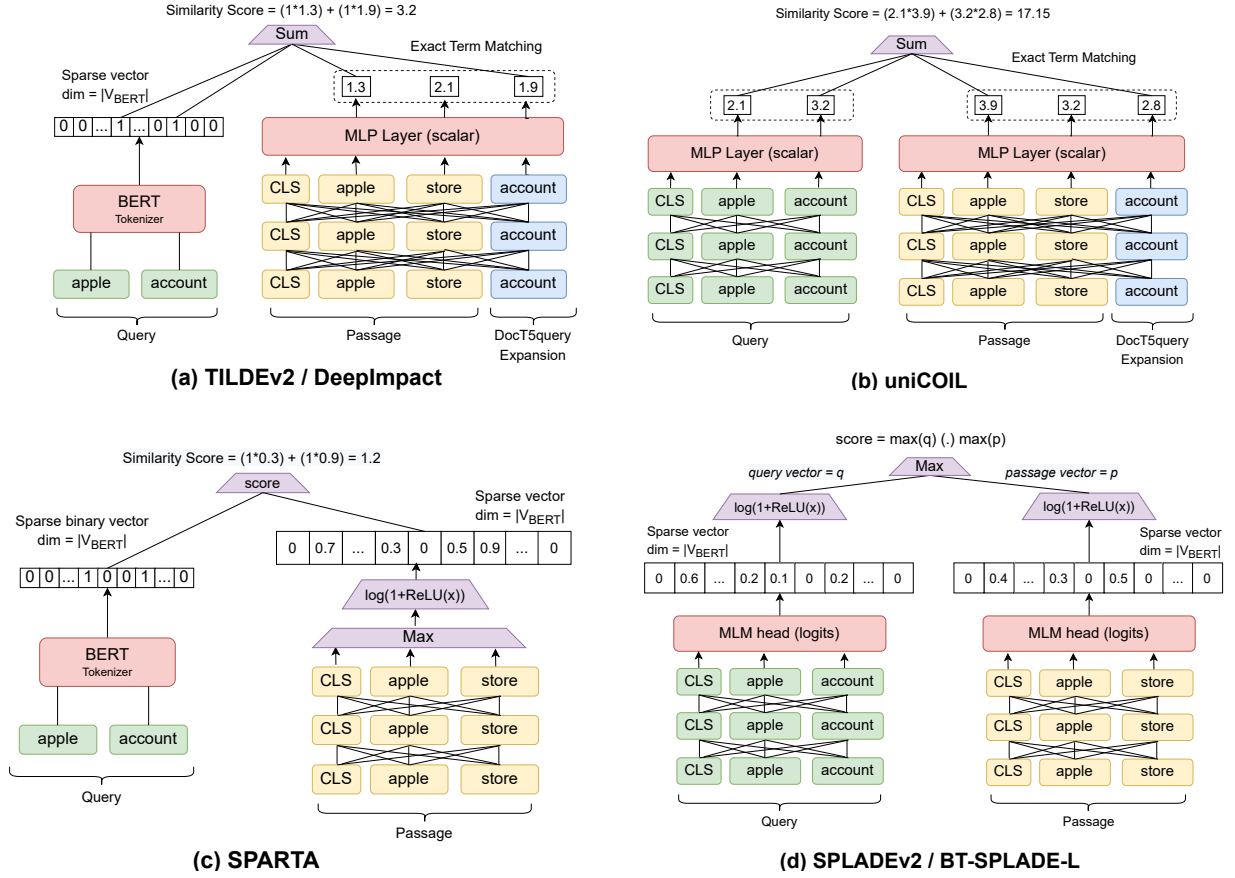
Similarity Score = (1*1.3) + (1*1.9) = 3.2

Sum

Exact Term Matching

Sparse vector dim = $|V_{BERT}|$

| 0 | 0 | ... | 1 | ... | 0 | 1 | 0 | 0 |
|---|---|---|---|---|---|---|---|---|

1.3 2.1 1.9

MLP Layer (scalar)

BERT
Tokenizer

CLS apple store account
CLS apple store account
CLS apple store account

apple account

Query

Passage

DocT5query Expansion

(a) TILDEv2 / DeepImpact

Similarity Score = (2.1*3.9) + (3.2*2.8) = 17.15

Sum

Exact Term Matching

2.1 3.2

3.9 3.2 2.8

MLP Layer (scalar)

MLP Layer (scalar)

CLS apple account
CLS apple account
CLS apple account

CLS apple store account
CLS apple store account
CLS apple store account

Query

Passage

DocT5query Expansion

(b) uniCOIL

Similarity Score = (1*0.3) + (1*0.9) = 1.2

score

Sparse vector dim = $|V_{BERT}|$

Sparse binary vector dim = $|V_{BERT}|$

| 0 | 0.7 | ... | 0.3 | 0 | 0.5 | 0.9 | ... | 0 |
|---|---|---|---|---|---|---|---|---|

| 0 | 0 | ... | 1 | 0 | 0 | 1 | ... | 0 |
|---|---|---|---|---|---|---|---|---|

log(1+ReLU(x))

Max

BERT
Tokenizer

CLS apple store
CLS apple store
CLS apple store

apple account

Query

Passage

(c) SPARTA

score = max(q) (.) max(p)

Max

query vector = q

passage vector = p

log(1+ReLU(x))

log(1+ReLU(x))

Sparse vector dim = $|V_{BERT}|$

Sparse vector dim = $|V_{BERT}|$

| 0 | 0.6 | ... | 0.2 | 0.1 | 0 | 0.2 | ... | 0 |
|---|---|---|---|---|---|---|---|---|

| 0 | 0.4 | ... | 0.3 | 0 | 0.5 | 0 | ... | 0 |
|---|---|---|---|---|---|---|---|---|

MLM head (logits)

MLM head (logits)

CLS apple account
CLS apple account
CLS apple account

CLS apple store
CLS apple store
CLS apple store

Query

Passage

(d) SPLADEv2 / BT-SPLADE-L